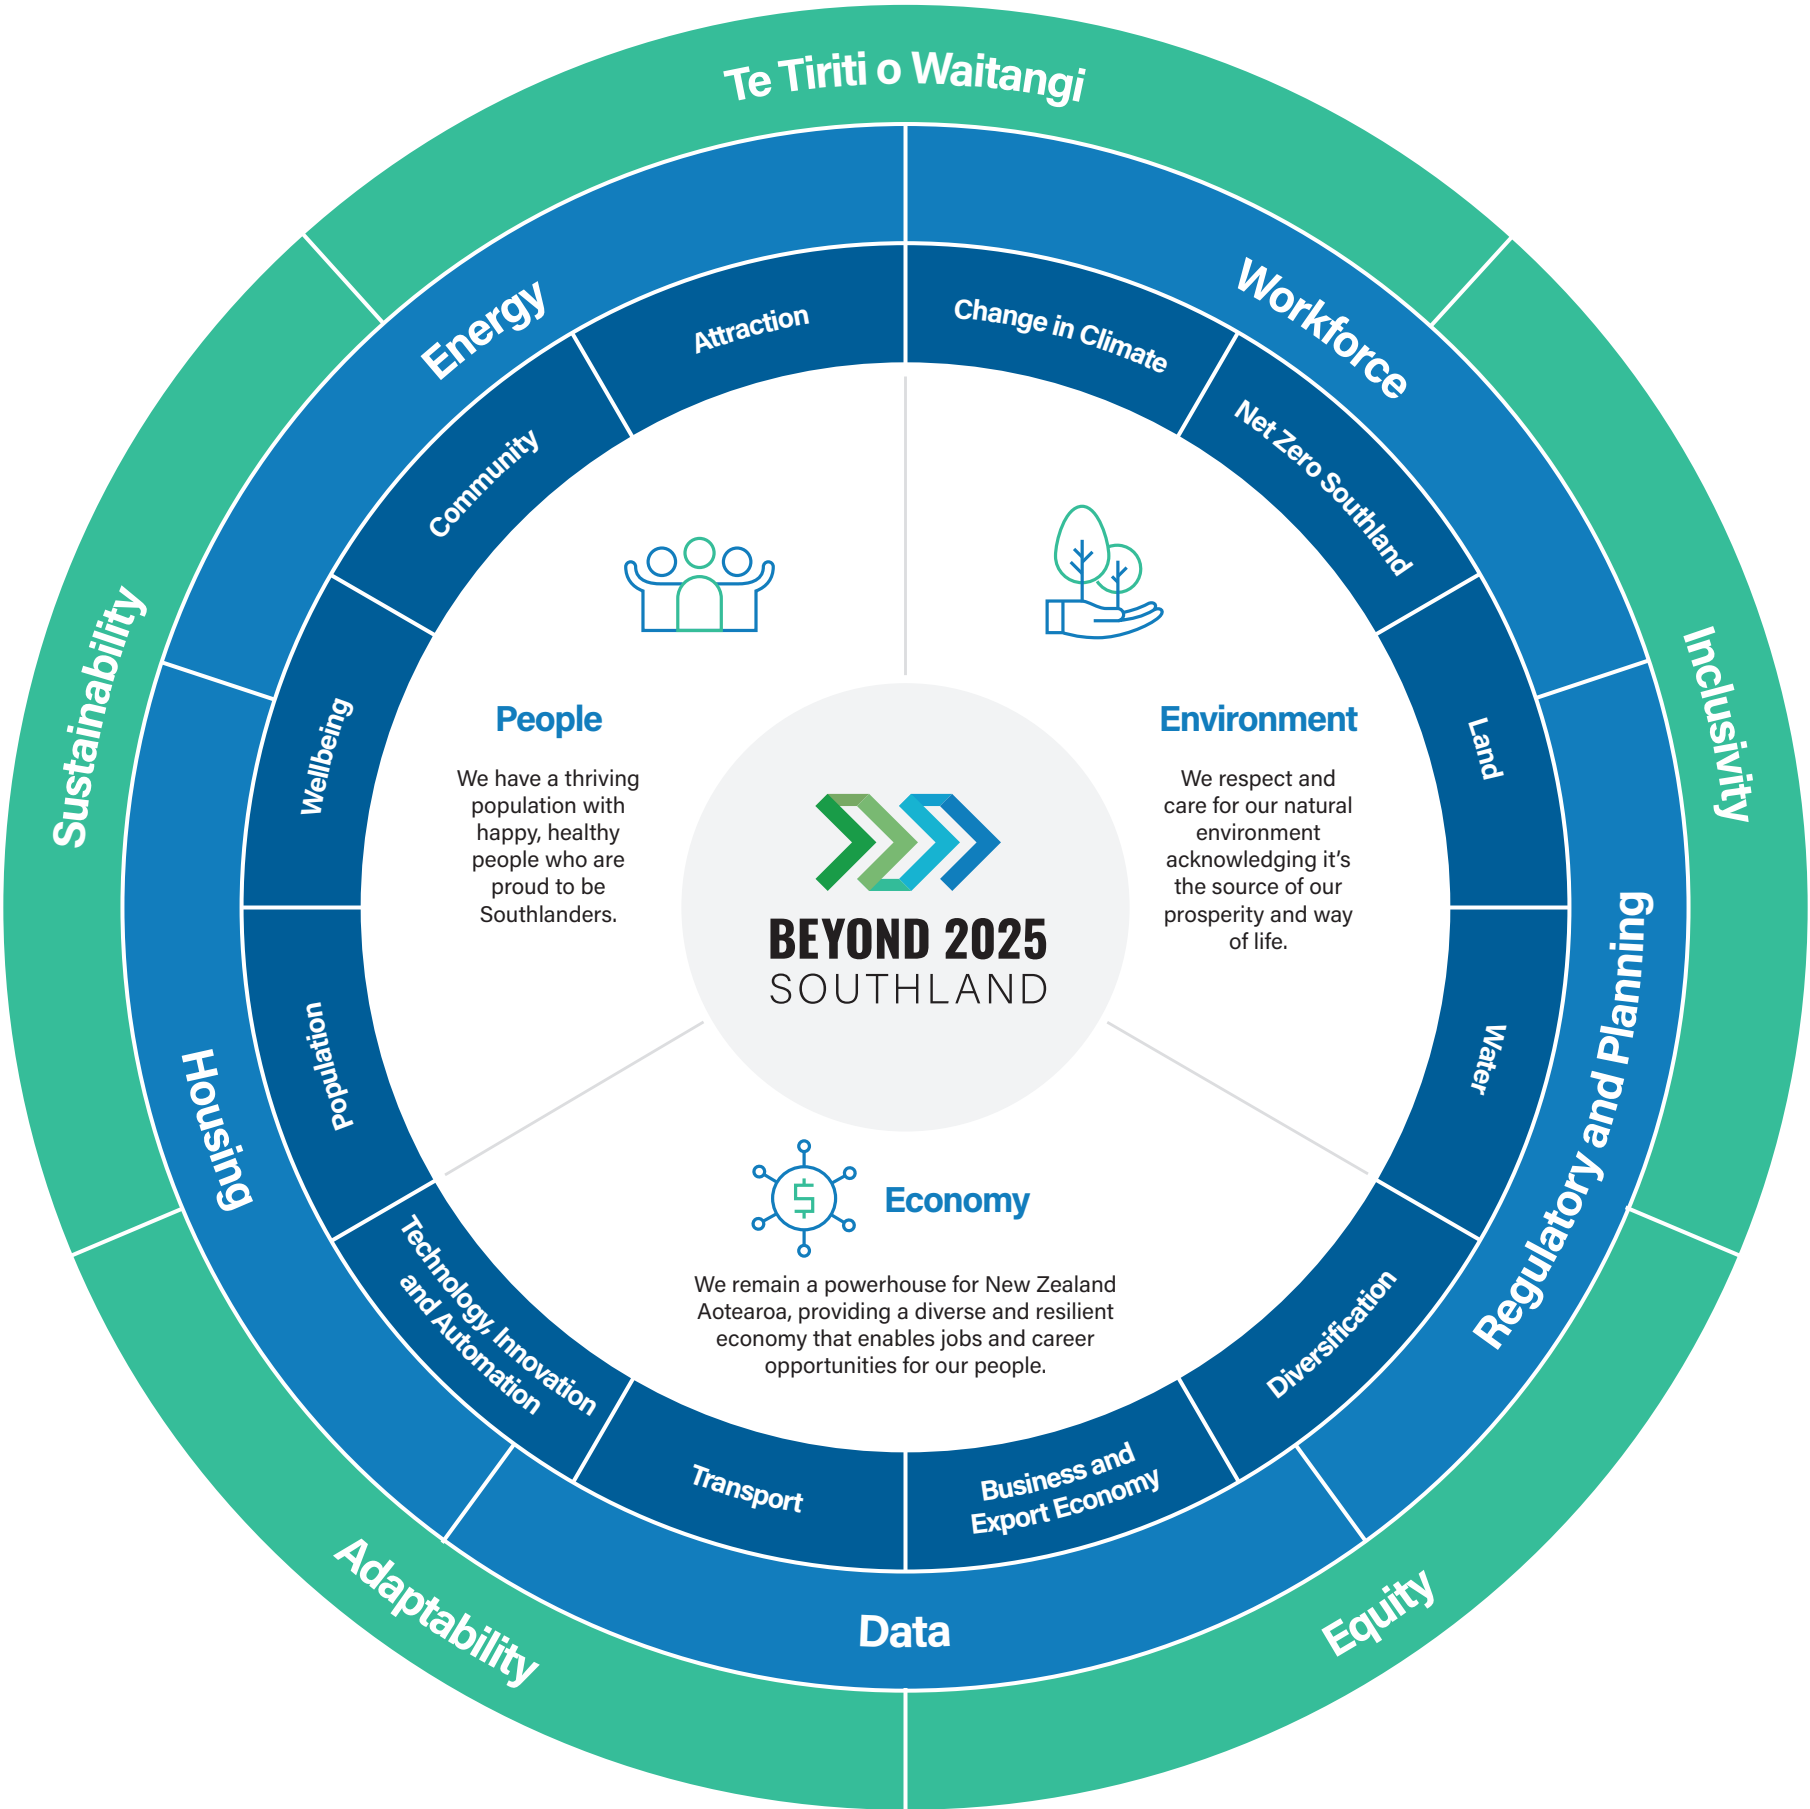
Te Tiriti o Waitangi

Inclusivity

Equity

Adaptability

Sustainability

Energy

Workforce

Regulatory and Planning

Data

Housing

Attraction

Change in Climate

Net Zero Southland

Land

Water

Diversification

Business and Export Economy

Transport

Technology, Innovation and Automation

Population

Wellbeing

Community

People

We have a thriving population with happy, healthy people who are proud to be Southlanders.

Environment

We respect and care for our natural environment acknowledging it's the source of our prosperity and way of life.

BEYOND 2025
SOUTHLAND

Economy

We remain a powerhouse for New Zealand Aotearoa, providing a diverse and resilient economy that enables jobs and career opportunities for our people.